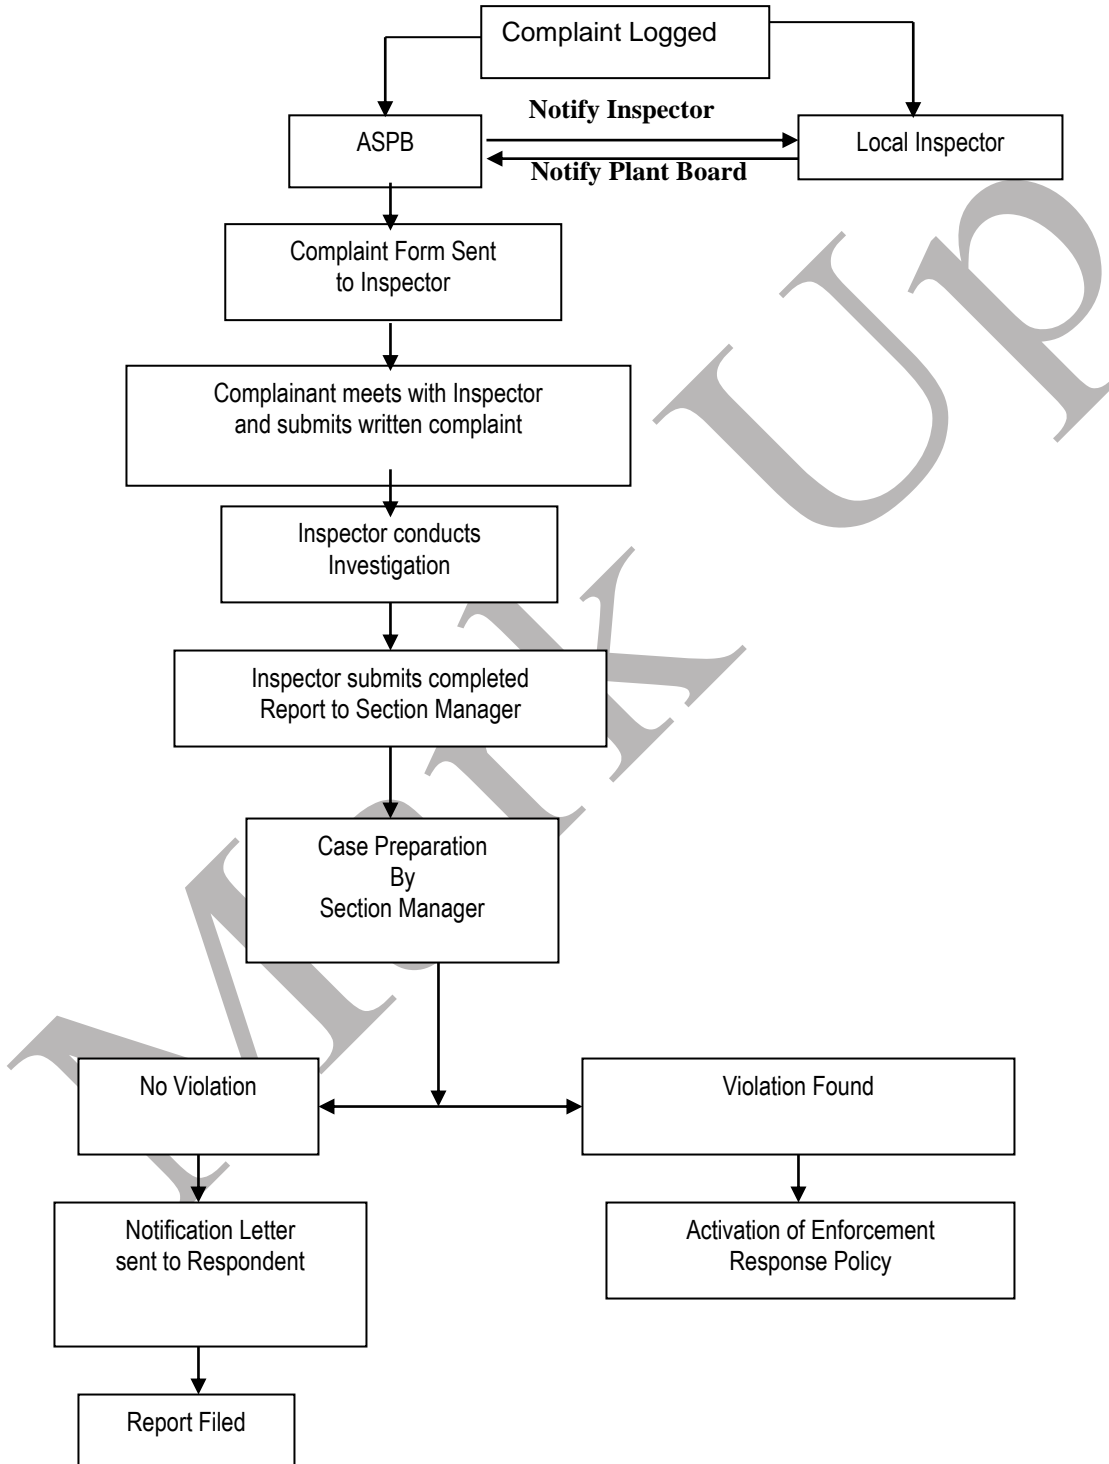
Complaint Logged

ASPB

Notify Inspector

Notify Plant Board

Local Inspector

Complaint Form Sent to Inspector

Complainant meets with Inspector and submits written complaint

Inspector conducts Investigation

Inspector submits completed Report to Section Manager

Case Preparation By Section Manager

No Violation

Violation Found

Notification Letter sent to Respondent

Activation of Enforcement Response Policy

Report Filed

MARK UP